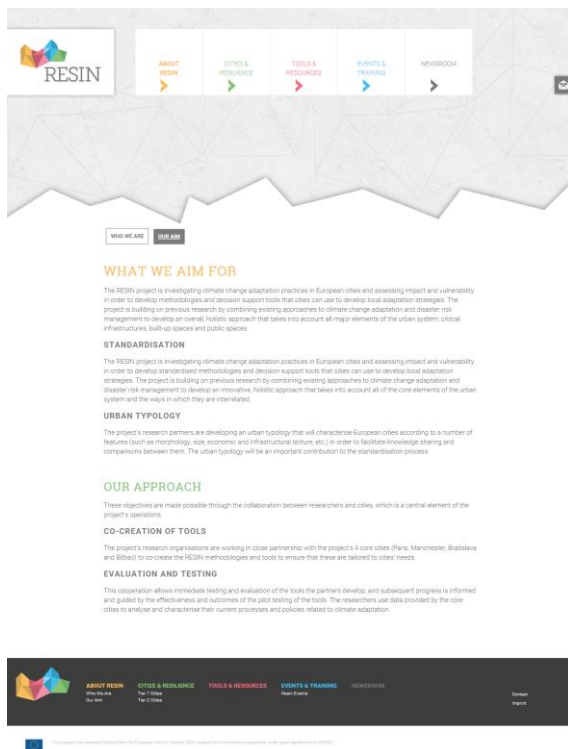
RESIN

ABOUT RESIN

CITIES & RESILIENCE

TOOLS & RESOURCES

EVENTS & TRAINING

NEWSROOM

WHO WE ARE

OUR AIM

WHAT WE AIM FOR

The RESIN project is investigating climate change adaptation practices in European cities and assessing impact and vulnerability in order to develop methodologies and decision support tools that cities can use to develop local adaptation strategies. The project is building on previous research by combining existing approaches to climate change adaptation and disaster risk management to develop an overall, holistic approach that takes into account all major elements of the urban system: critical infrastructures, built-up spaces and public spaces.

STANDARDISATION

The RESIN project is investigating climate change adaptation practices in European cities and assessing impact and vulnerability in order to develop standardised methodologies and decision support tools that cities can use to develop local adaptation strategies. The project is building on previous research by combining existing approaches to climate change adaptation and disaster risk management to develop an innovative, holistic approach that takes into account all of the core elements of the urban system and the ways in which they are interrelated.

URBAN TYPOLOGY

The project's research partners are developing an urban typology that will characterise European cities according to a number of features (such as morphology, size, economic and infrastructural texture, etc.) in order to facilitate knowledge sharing and comparisons between them. The urban typology will be an important contribution to the standardisation process.

OUR APPROACH

These objectives are made possible through the collaboration between researchers and cities, which is a central element of the project's operations.

CO-CREATION OF TOOLS

The project's research organisations are working in close partnership with the project's 4 core cities (Paris, Manchester, Bratislava and Bilbao) to co-create the RESIN methodologies and tools to ensure that these are tailored to cities' needs.

EVALUATION AND TESTING

This cooperation allows immediate testing and evaluation of the tools the partners develop, and subsequent progress is informed and guided by the effectiveness and outcomes of the pilot testing of the tools. The researchers use data provided by the core cities to analyse and characterise their current processes and policies related to climate adaptation.

ABOUT RESIN
Who We Are
Our Aim

CITIES & RESILIENCE
Tier 1 Cities
Tier 2 Cities

TOOLS & RESOURCES

EVENTS & TRAINING
Resin Events

NEWSROOM

Contact
Imprint

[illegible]